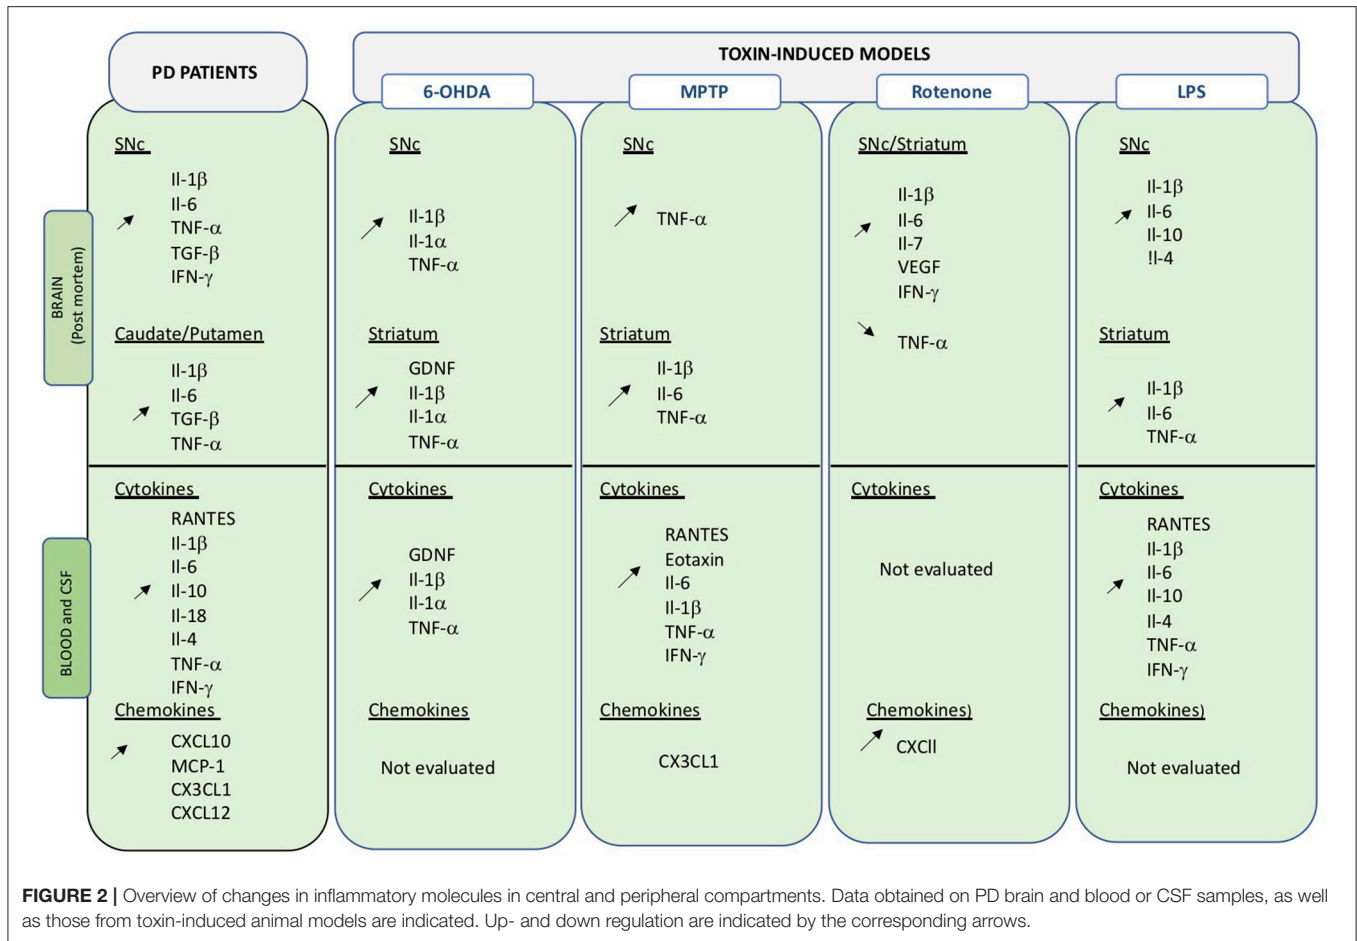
PD PATIENTS

TOXIN-INDUCED MODELS

6-OHDA

MPTP

Rotenone

LPS

BRAIN (Post mortem)

SNc
↗ Il-1β
Il-6
TNF-α
TGF-β
IFN-γ

Caudate/Putamen
↗ Il-1β
Il-6
TGF-β
TNF-α

SNc
↗ Il-1β
Il-1α
TNF-α

Striatum
↗ GDNF
Il-1β
Il-1α
TNF-α

SNc
↗ TNF-α

Striatum
↗ Il-1β
Il-6
TNF-α

SNc/Striatum
↗ Il-1β
Il-6
Il-7
VEGF
IFN-γ
↘ TNF-α

SNc
↗ Il-1β
Il-6
Il-10
!l-4

Striatum
↗ Il-1β
Il-6
TNF-α

BLOOD and CSF

Cytokines
↗ RANTES
Il-1β
Il-6
Il-10
Il-18
Il-4
TNF-α
IFN-γ
Chemokines
↗ CXCL10
MCP-1
CX3CL1
CXCL12

Cytokines
↗ GDNF
Il-1β
Il-1α
TNF-α

Chemokines
Not evaluated

Cytokines
↗ RANTES
Eotaxin
Il-6
Il-1β
TNF-α
IFN-γ

Chemokines
CX3CL1

Cytokines
Not evaluated

Chemokines)
↗ CXCll

Cytokines
↗ RANTES
Il-1β
Il-6
Il-10
Il-4
TNF-α
IFN-γ

Chemokines)
Not evaluated

FIGURE 2 | Overview of changes in inflammatory molecules in central and peripheral compartments. Data obtained on PD brain and blood or CSF samples, as well as those from toxin-induced animal models are indicated. Up- and down regulation are indicated by the corresponding arrows.